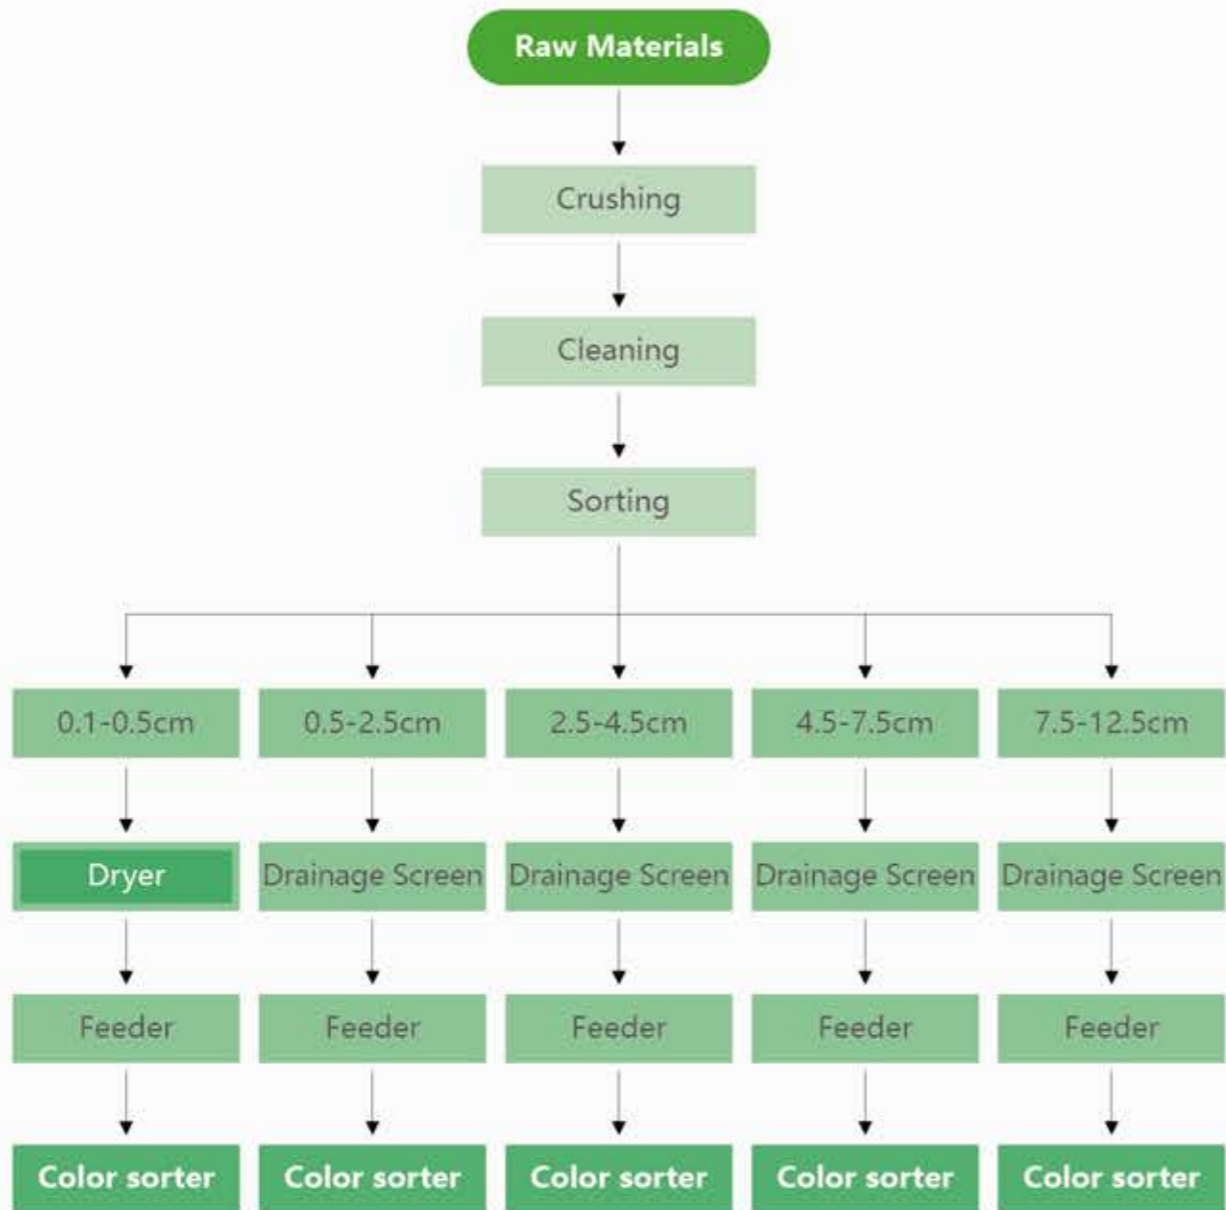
Raw Materials

Crushing

Cleaning

Sorting

0.1-0.5cm

Dryer

Feeder

Color sorter

0.5-2.5cm

Drainage Screen

Feeder

Color sorter

2.5-4.5cm

Drainage Screen

Feeder

Color sorter

4.5-7.5cm

Drainage Screen

Feeder

Color sorter

7.5-12.5cm

Drainage Screen

Feeder

Color sorter